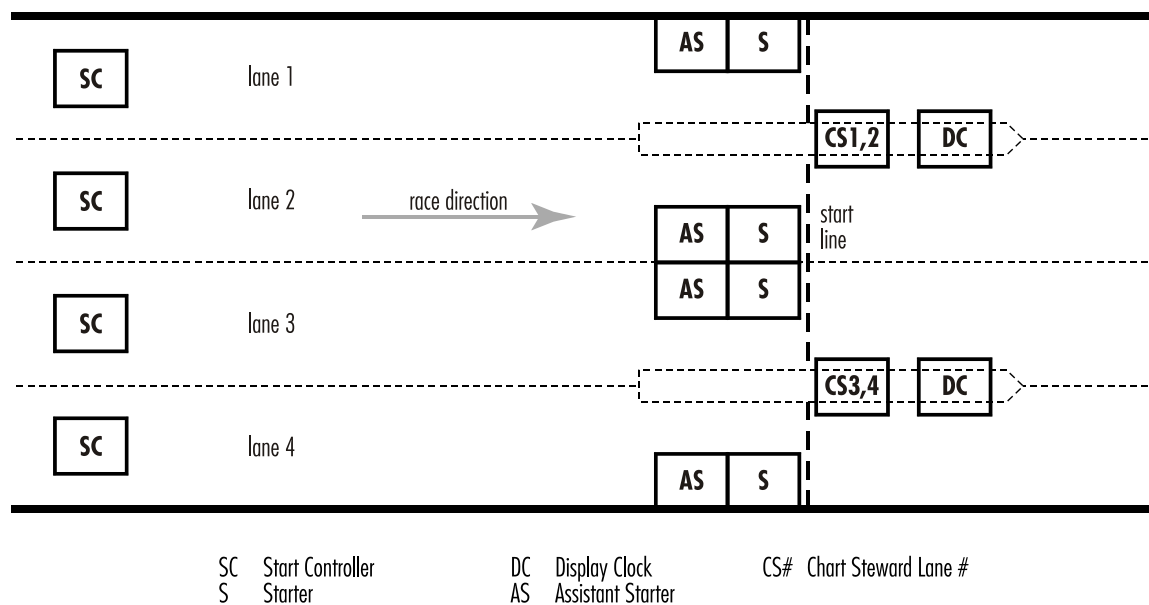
AS S

SC lane 1

CS1,2 DC

SC lane 2 race direction

AS S start line

AS S

SC lane 3

CS3,4 DC

SC lane 4

AS S

SC Start Controller
S Starter

DC Display Clock
AS Assistant Starter

CS# Chart Steward Lane #